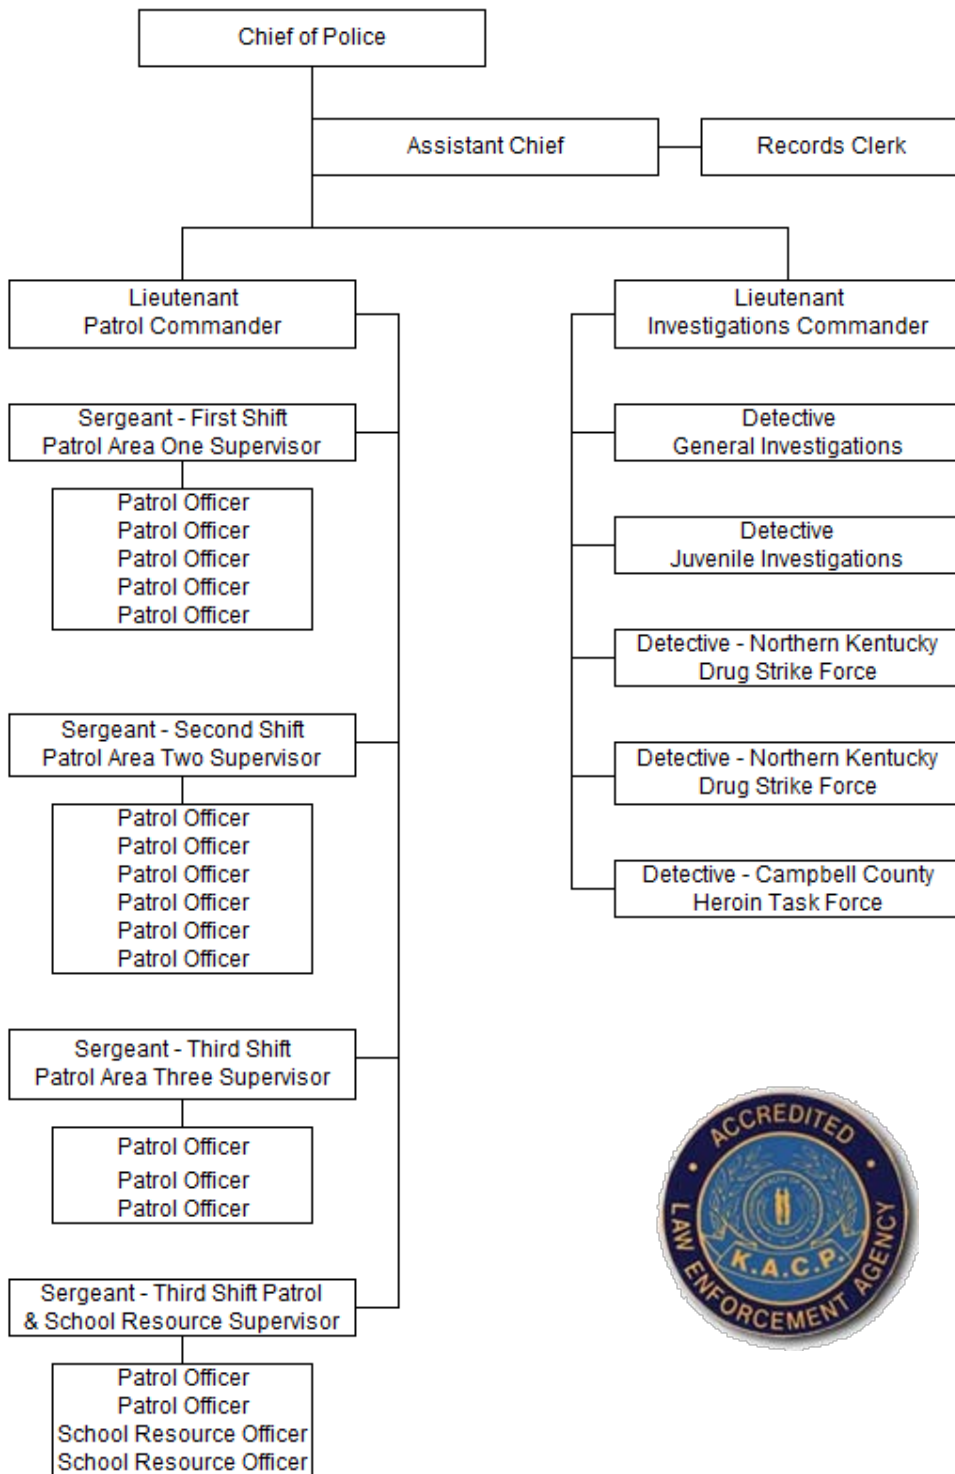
Chief of Police

Assistant Chief

Records Clerk

Lieutenant
Patrol Commander

Sergeant - First Shift
Patrol Area One Supervisor

Patrol Officer
Patrol Officer
Patrol Officer
Patrol Officer
Patrol Officer

Sergeant - Second Shift
Patrol Area Two Supervisor

Patrol Officer
Patrol Officer
Patrol Officer
Patrol Officer
Patrol Officer
Patrol Officer

Sergeant - Third Shift
Patrol Area Three Supervisor

Patrol Officer
Patrol Officer
Patrol Officer

Sergeant - Third Shift Patrol
& School Resource Supervisor

Patrol Officer
Patrol Officer
School Resource Officer
School Resource Officer

Lieutenant
Investigations Commander

Detective
General Investigations

Detective
Juvenile Investigations

Detective - Northern Kentucky
Drug Strike Force

Detective - Northern Kentucky
Drug Strike Force

Detective - Campbell County
Heroin Task Force

ACCREDITED
LAW ENFORCEMENT AGENCY
K.A.C.P.